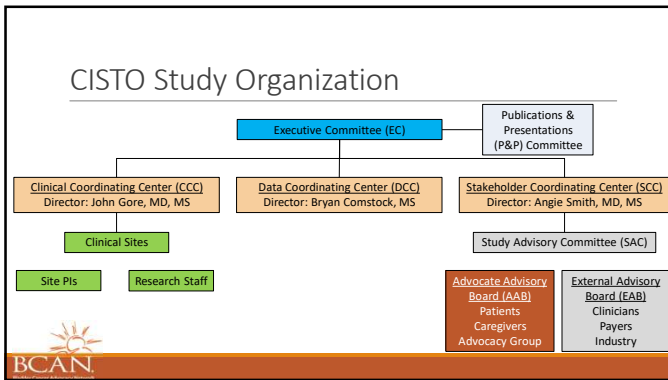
CISTO Study Organization

Executive Committee (EC)

Publications & Presentations (P&P) Committee

Clinical Coordinating Center (CCC)
Director: John Gore, MD, MS

Data Coordinating Center (DCC)
Director: Bryan Comstock, MS

Stakeholder Coordinating Center (SCC)
Director: Angie Smith, MD, MS

Clinical Sites

Study Advisory Committee (SAC)

Site PIs

Research Staff

Advocate Advisory Board (AAB)
Patients
Caregivers
Advocacy Group

External Advisory Board (EAB)
Clinicians
Payers
Industry

BCAN